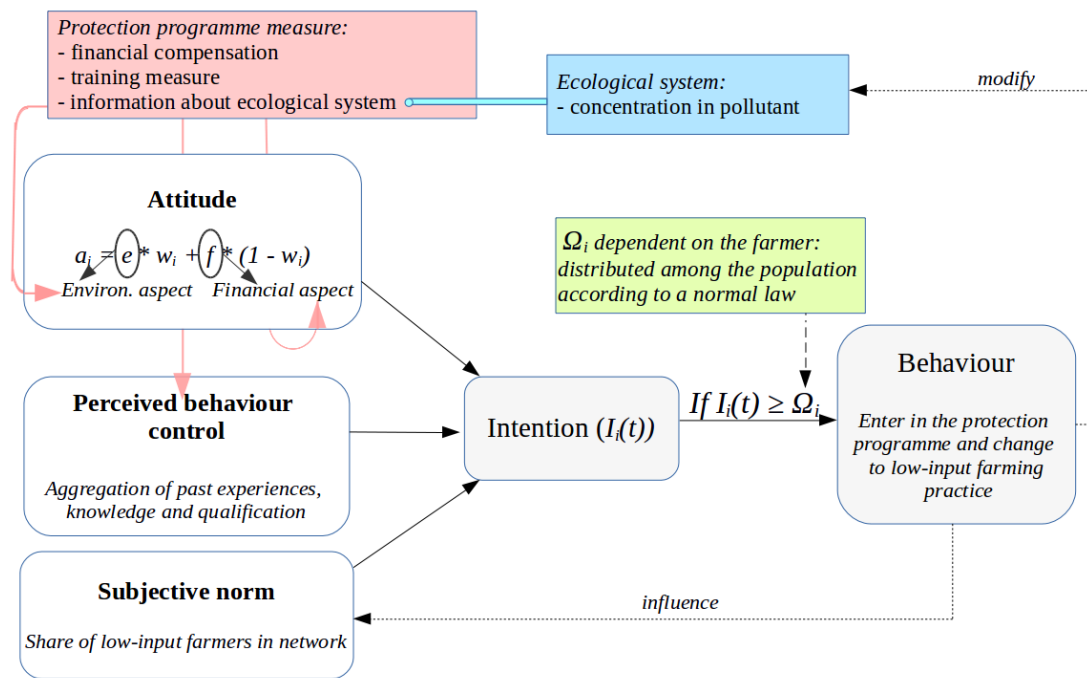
Protection programme measure:
- financial compensation
- training measure
- information about ecological system

Ecological system:
- concentration in pollutant

modify

Attitude

$a_i = e * w_i + f * (1 - w_i)$

Environ. aspect Financial aspect

$\Omega_i$ dependent on the farmer: distributed among the population according to a normal law

Behaviour

Enter in the protection programme and change to low-input farming practice

Perceived behaviour control

Aggregation of past experiences, knowledge and qualification

Intention $(I_i(t))$

If $I_i(t) \geq \Omega_i$

Subjective norm

Share of low-input farmers in network

influence